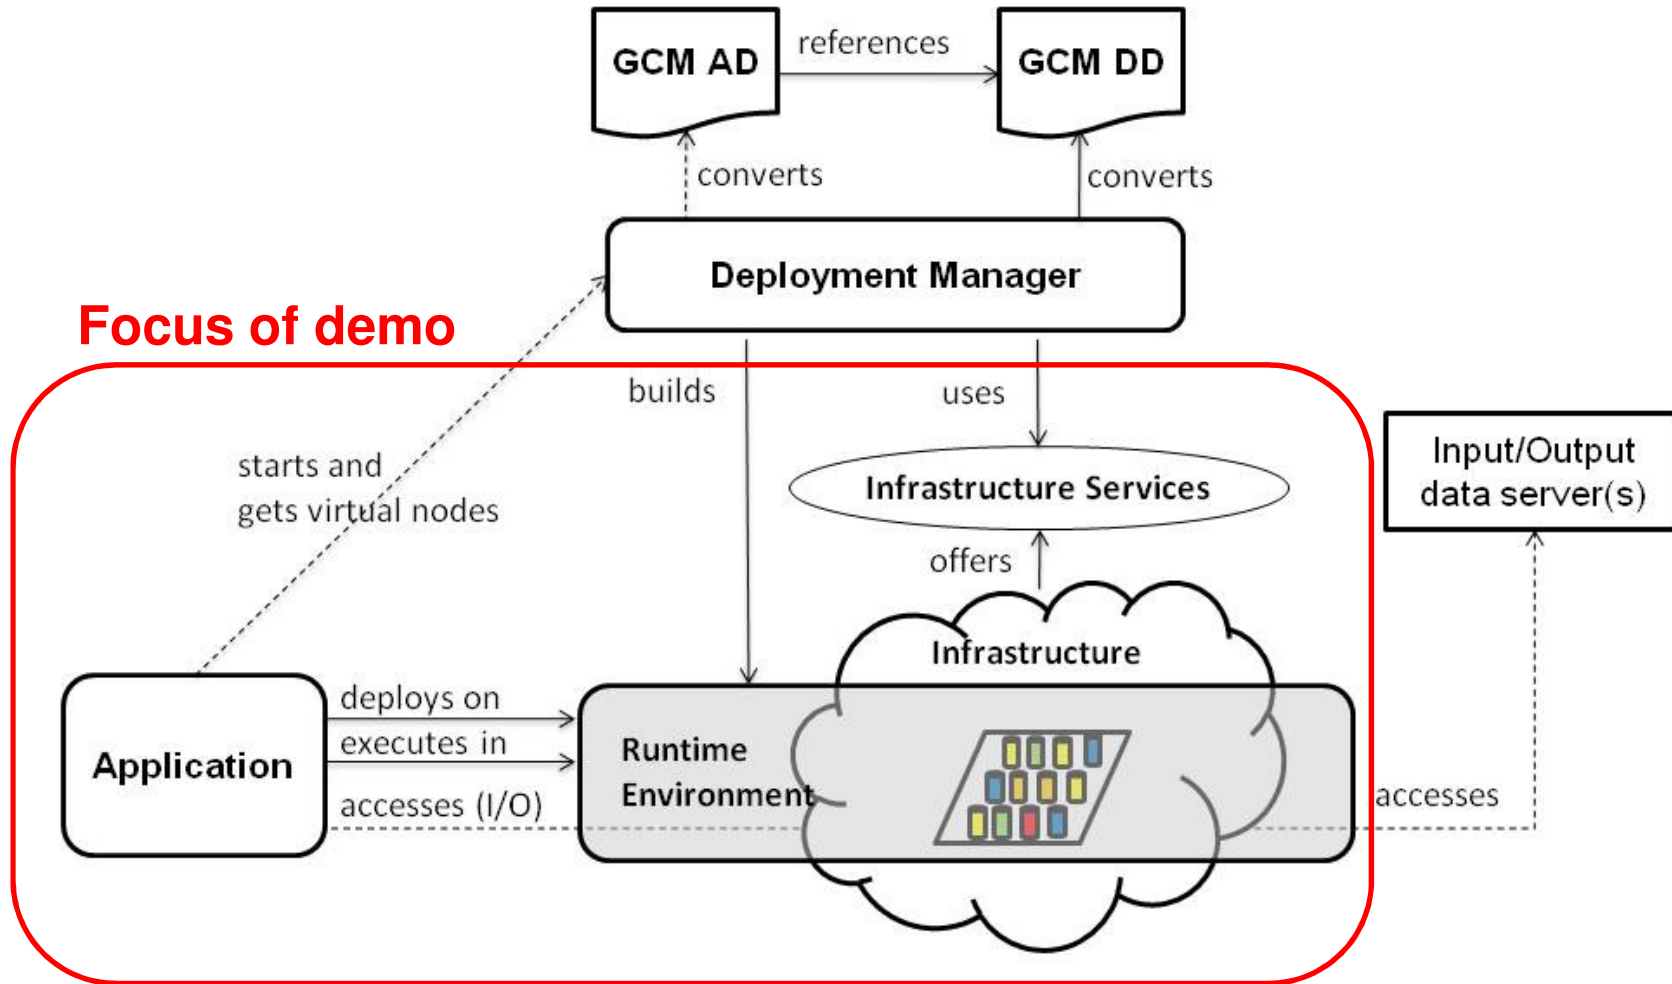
GCM AD

references

GCM DD

converts

converts

Deployment Manager

Focus of demo

builds

uses

starts and gets virtual nodes

Infrastructure Services

Input/Output data server(s)

offers

Infrastructure

deploys on

executes in

accesses (I/O)

Application

Runtime Environment

accesses